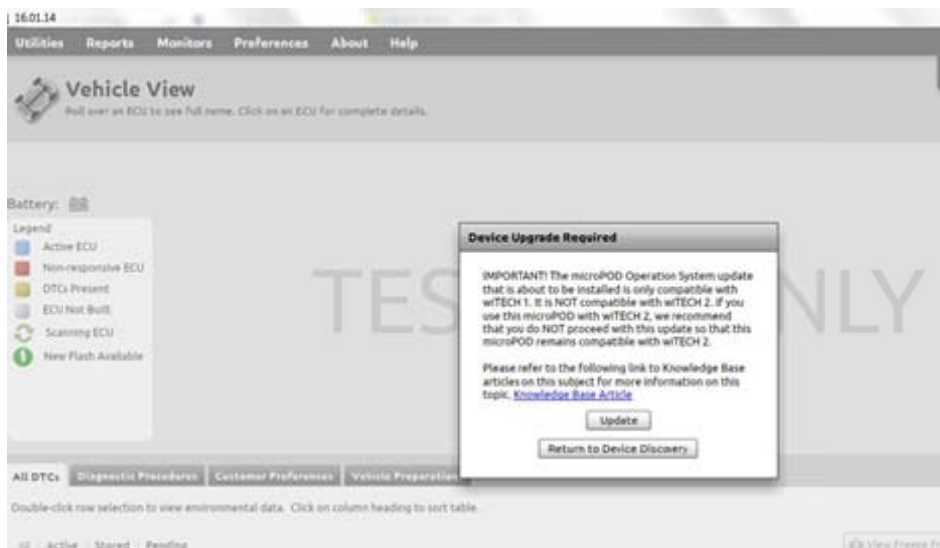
16.01.14

Utilities Reports Monitors Preferences About Help

Vehicle View
Roll over an ECU to see full name. Click on an ECU for complete details.

Battery: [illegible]

Legend
Active ECU
Non-responsive ECU
DTCs Present
ECU Not Built
Scanning ECU
New Flash Available

TES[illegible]NLY

Device Upgrade Required

IMPORTANT! The microPOD Operation System update that is about to be installed is only compatible with wiTECH 1. It is NOT compatible with wiTECH 2. If you use this microPOD with wiTECH 2, we recommend that you do NOT proceed with this update so that this microPOD remains compatible with wiTECH 2.

Please refer to the following link to Knowledge Base articles on this subject for more information on this topic. Knowledge Base Article

Update

Return to Device Discovery

All DTCs Diagnostic Procedures Customer Preferences Vehicle Preparation

Double-click row selection to view environmental data. Click on column heading to sort table.

All Active Stored Pending

View Freeze F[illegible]